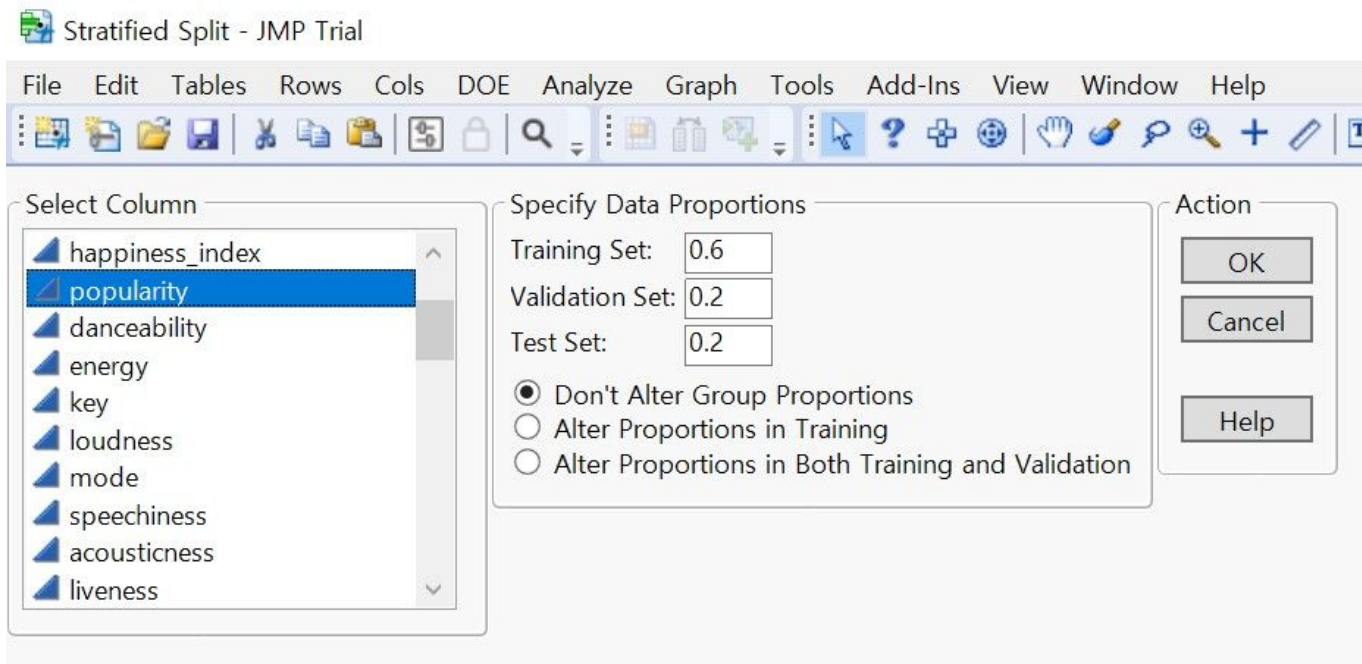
Stratified Split - JMP Trial

File Edit Tables Rows Cols DOE Analyze Graph Tools Add-Ins View Window Help

Select Column
happiness_index
popularity
danceability
energy
key
loudness
mode
speechiness
acousticness
liveness

Specify Data Proportions
Training Set: 0.6
Validation Set: 0.2
Test Set: 0.2

Don't Alter Group Proportions
Alter Proportions in Training
Alter Proportions in Both Training and Validation

Action
OK
Cancel
Help